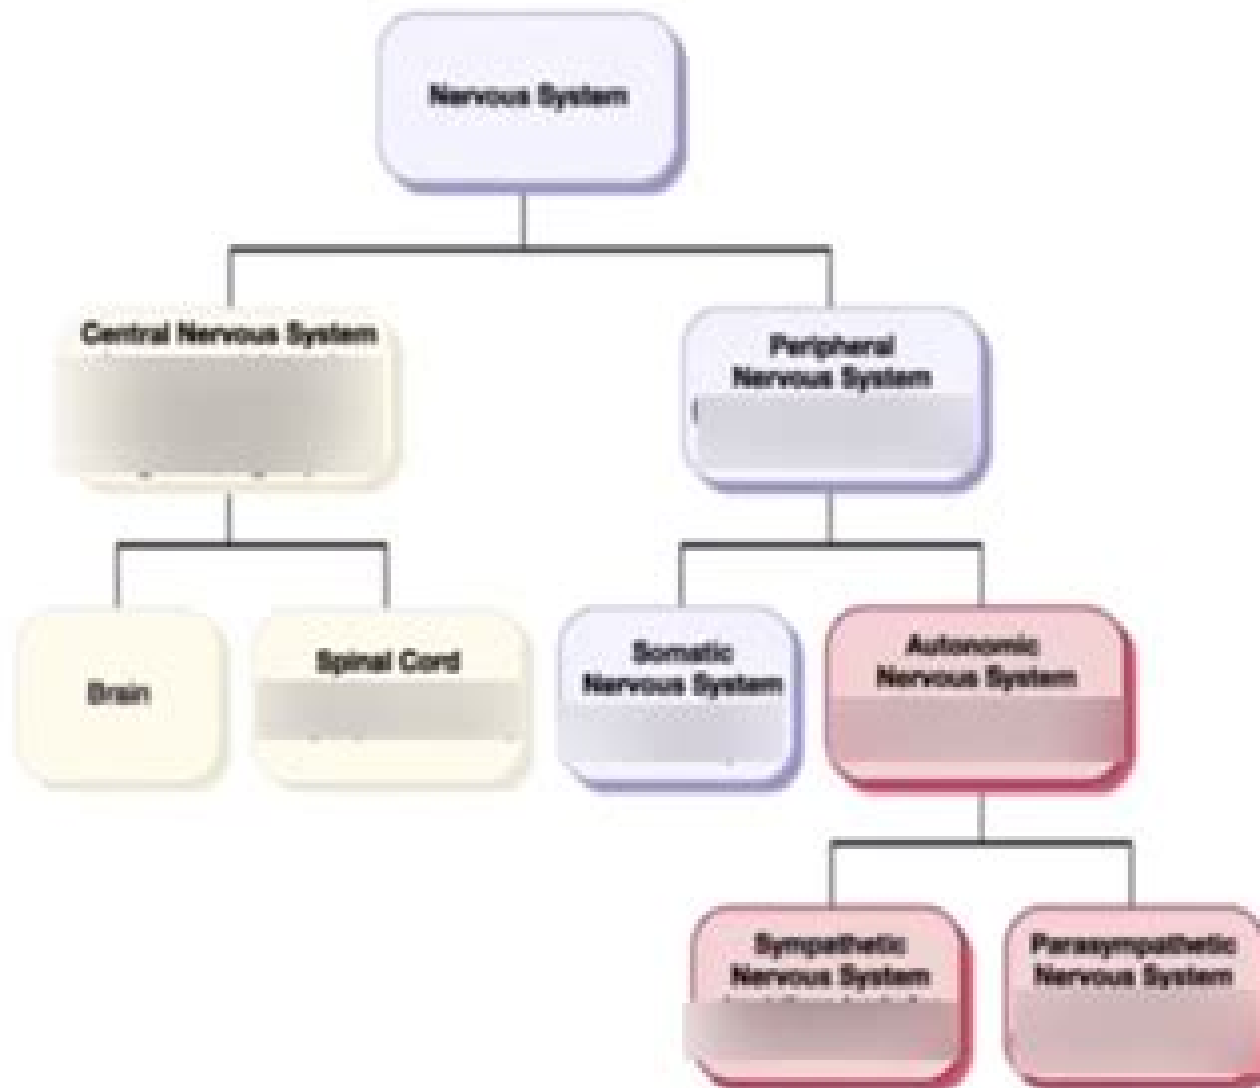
Nervous System

Central Nervous System

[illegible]

Peripheral Nervous System

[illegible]

Brain

Spinal Cord

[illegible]

Somatic Nervous System

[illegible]

Autonomic Nervous System

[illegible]

Sympathetic Nervous System

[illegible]

Parasympathetic Nervous System

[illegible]